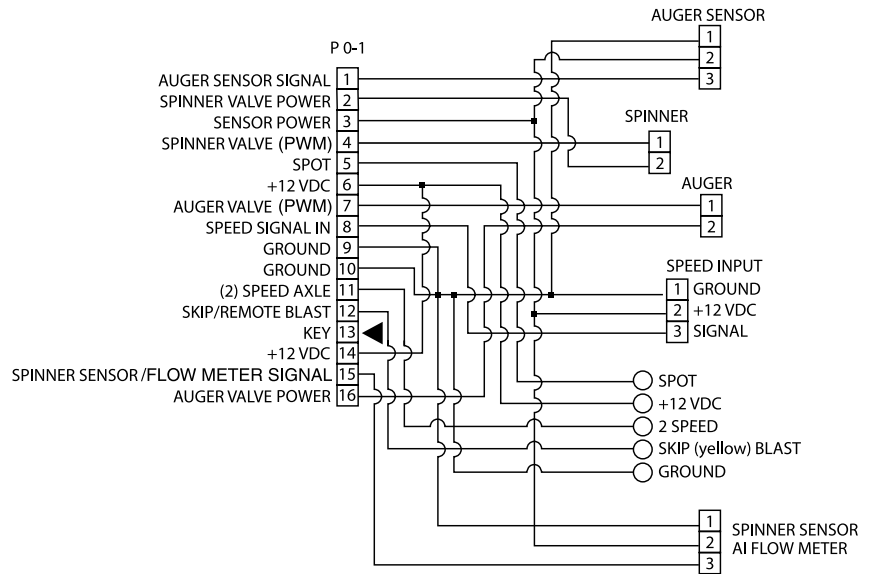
P 0-1

AUGER SENSOR SIGNAL 1
SPINNER VALVE POWER 2
SENSOR POWER 3
SPINNER VALVE (PWM) 4
SPOT 5
+12 VDC 6
AUGER VALVE (PWM) 7
SPEED SIGNAL IN 8
GROUND 9
GROUND 10
(2) SPEED AXLE 11
SKIP/REMOTE BLAST 12
KEY 13
+12 VDC 14
SPINNER SENSOR /FLOW METER SIGNAL 15
AUGER VALVE POWER 16

AUGER SENSOR
1
2
3

SPINNER
1
2

AUGER
1
2

SPEED INPUT
1 GROUND
2 +12 VDC
3 SIGNAL

SPOT
+12 VDC
2 SPEED
SKIP (yellow) BLAST
GROUND

1
2
3
SPINNER SENSOR
AI FLOW METER